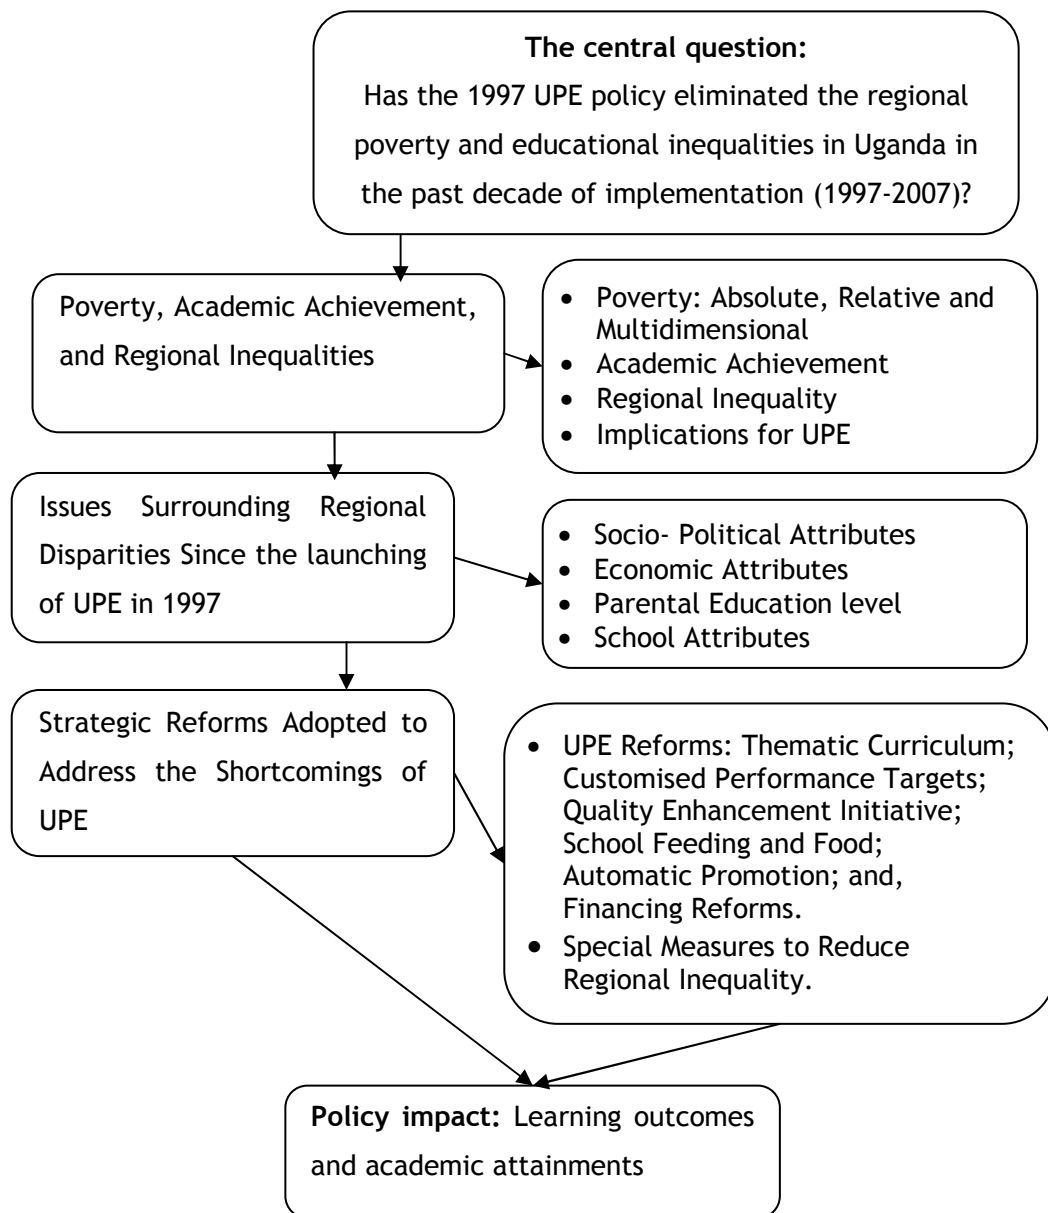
**The central question:**
Has the 1997 UPE policy eliminated the regional poverty and educational inequalities in Uganda in the past decade of implementation (1997-2007)?

Poverty, Academic Achievement, and Regional Inequalities

- Poverty: Absolute, Relative and Multidimensional
- Academic Achievement
- Regional Inequality
- Implications for UPE

Issues Surrounding Regional Disparities Since the launching of UPE in 1997

- Socio- Political Attributes
- Economic Attributes
- Parental Education level
- School Attributes

Strategic Reforms Adopted to Address the Shortcomings of UPE

- UPE Reforms: Thematic Curriculum; Customised Performance Targets; Quality Enhancement Initiative; School Feeding and Food; Automatic Promotion; and, Financing Reforms.
- Special Measures to Reduce Regional Inequality.

**Policy impact:** Learning outcomes and academic attainments